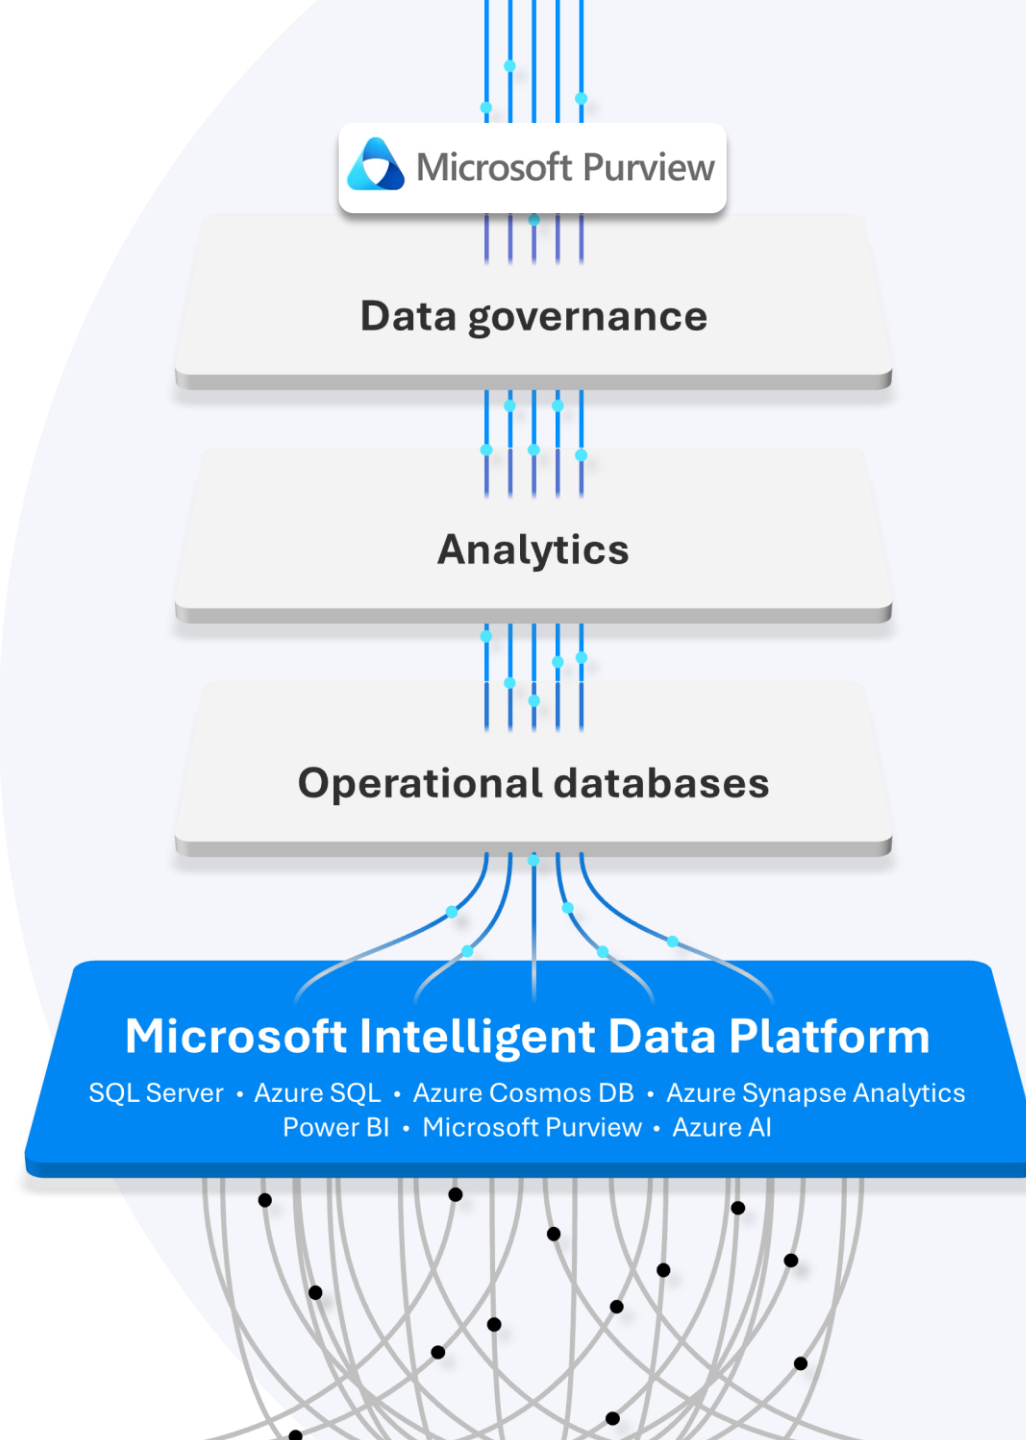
Microsoft Purview

Data governance

Analytics

Operational databases

Microsoft Intelligent Data Platform

SQL Server • Azure SQL • Azure Cosmos DB • Azure Synapse Analytics
Power BI • Microsoft Purview • Azure AI